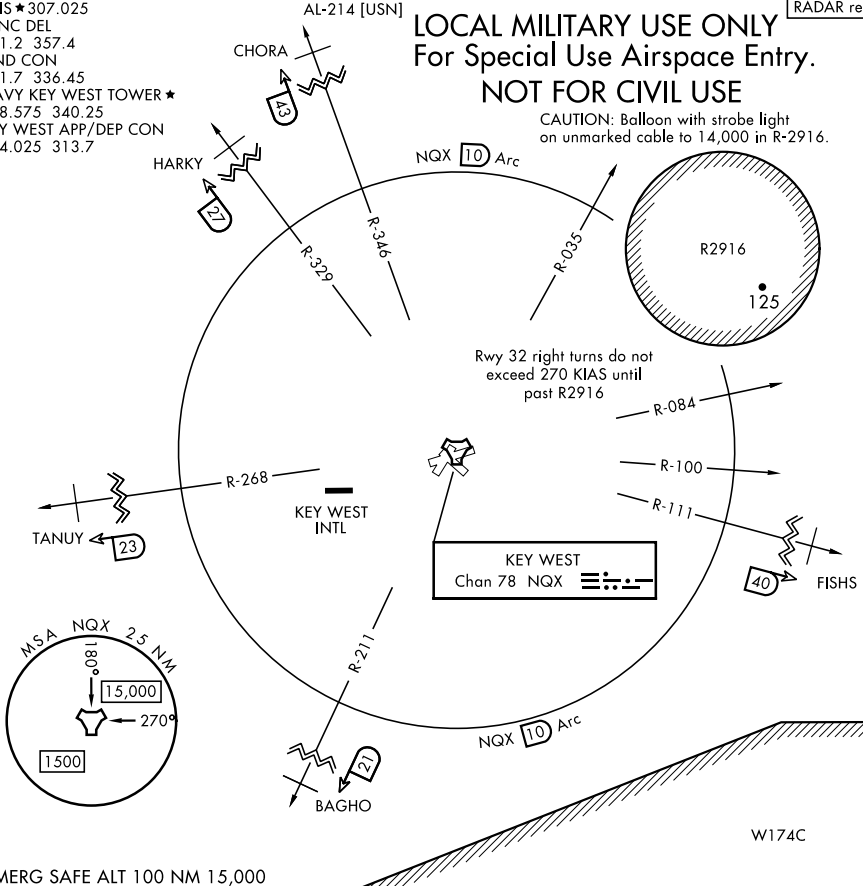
IS★307.025
NC DEL
1.2 357.4
ND CON
1.7 336.45
AVY KEY WEST TOWER★
8.575 340.25
Y WEST APP/DEP CON
4.025 313.7

AL-214 [USN]

LOCAL MILITARY USE ONLY
For Special Use Airspace Entry.
NOT FOR CIVIL USE

RADAR re

CAUTION: Balloon with strobe light on unmarked cable to 14,000 in R-2916.

CHORA
43
HARKY
27
NQX 10 Arc
R-346
R-329
R-035
R2916
125

Rwy 32 right turns do not exceed 270 KIAS until past R2916

R-084
R-100
R-111
R-268
TANUY
23
KEY WEST INTL
KEY WEST
Chan 78 NQX
40
FISHS

MSA NQX 25 NM
180°
15,000
270°
1500

R-211
NQX 10 Arc
21
BAGHO
W174C

MERG SAFE ALT 100 NM 15,000